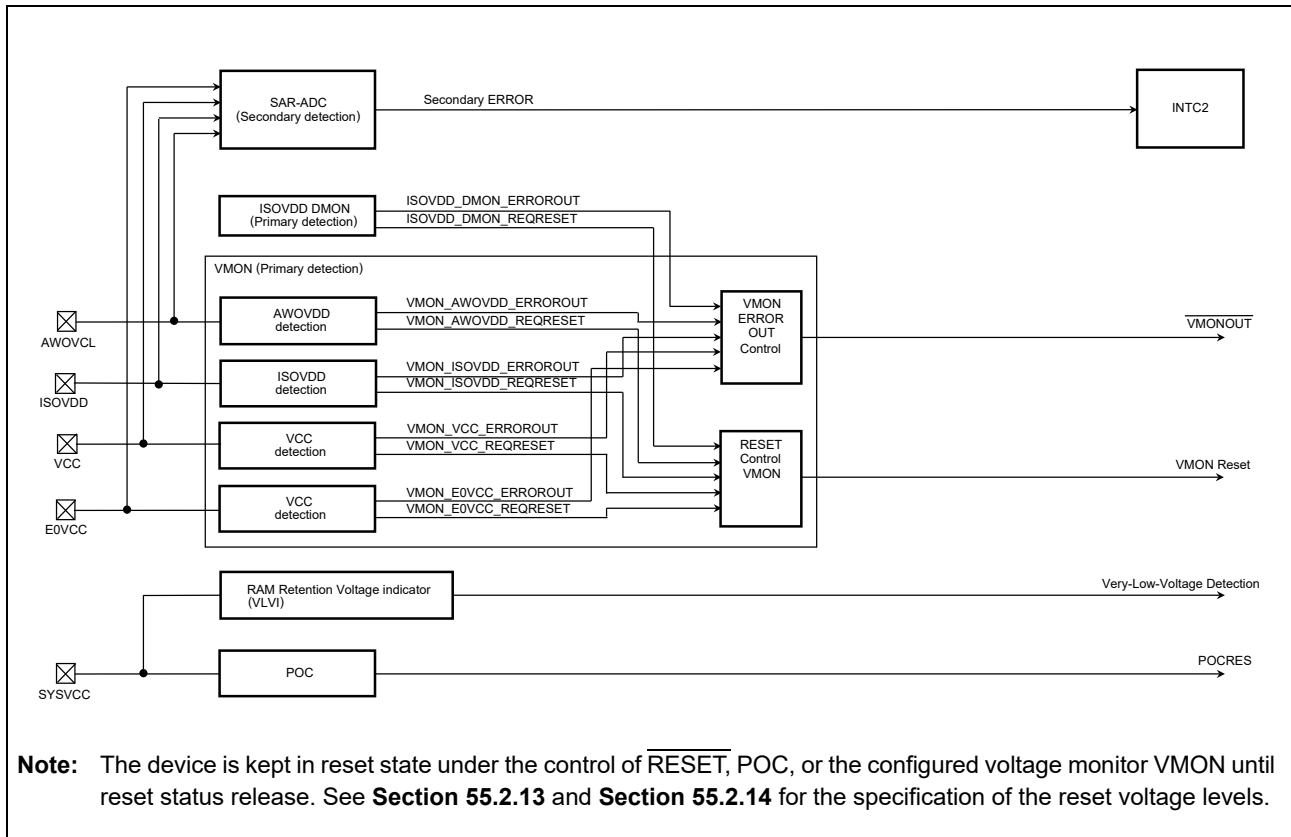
SAR-ADC
(Secondary detection)

Secondary ERROR

INTC2

ISOVDD DMON
(Primary detection)

ISOVDD_DMON_ERROROUT
ISOVDD_DMON_REQRESET

VMON (Primary detection)

AWOVCL

AWOVDD
detection

VMON_AWOVDD_ERROROUT
VMON_AWOVDD_REQRESET

VMON
ERROR
OUT
Control

$\overline{\text{VMONOUT}}$

ISOVDD

ISOVDD
detection

VMON_ISOVDD_ERROROUT
VMON_ISOVDD_REQRESET

VCC

VCC
detection

VMON_VCC_ERROROUT
VMON_VCC_REQRESET

RESET
Control
VMON

VMON Reset

E0VCC

VCC
detection

VMON_E0VCC_ERROROUT
VMON_E0VCC_REQRESET

RAM Retention Voltage indicator
(VLVI)

Very-Low-Voltage Detection

SYSVCC

POC

POCRES

**Note:** The device is kept in reset state under the control of $\overline{\text{RESET}}$, POC, or the configured voltage monitor VMON until reset status release. See **Section 55.2.13** and **Section 55.2.14** for the specification of the reset voltage levels.